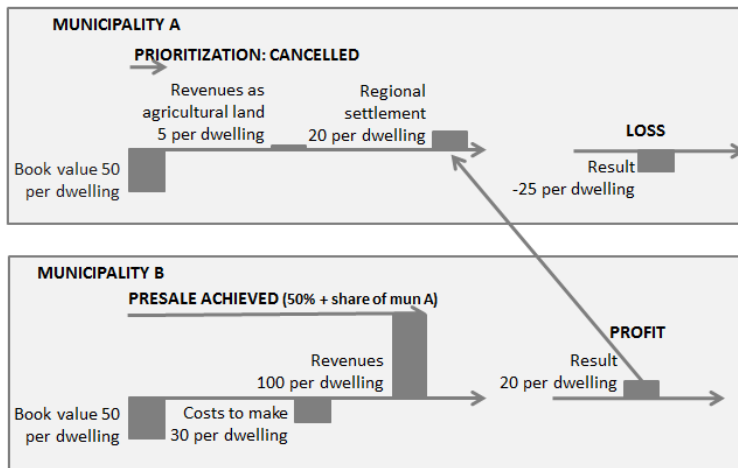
MUNICIPALITY A

PRIORITIZATION: CANCELLED

Revenues as agricultural land 5 per dwelling

Regional settlement 20 per dwelling

LOSS

Book value 50 per dwelling

Result -25 per dwelling

MUNICIPALITY B

PRESALE ACHIEVED (50% + share of mun A)

PROFIT

Revenues 100 per dwelling

Result 20 per dwelling

Book value 50 per dwelling

Costs to make 30 per dwelling